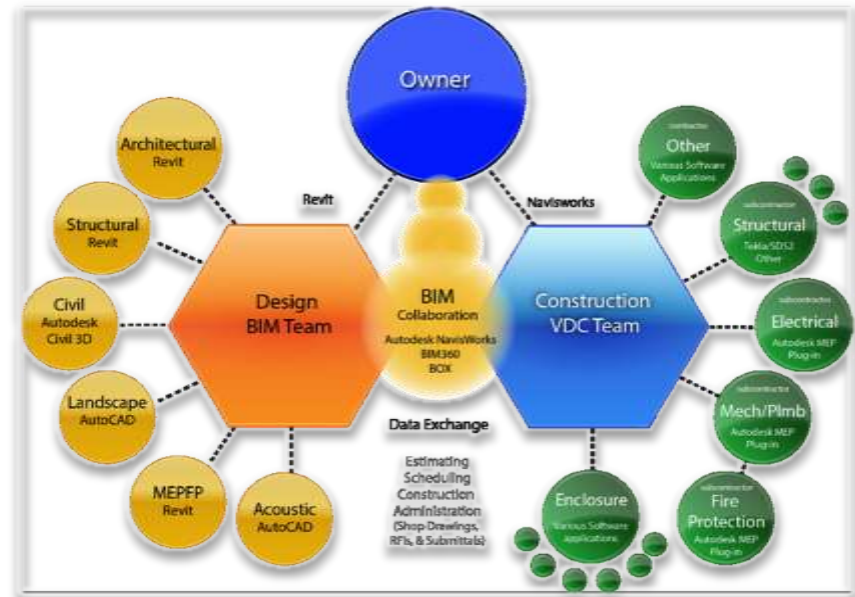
Owner

Architectural
Revit

Structural
Revit

Civil
Autodesk
Civil 3D

Landscape
AutoCAD

MEPFP
Revit

Acoustic
AutoCAD

Revit

Design
BIM Team

BIM
Collaboration
Autodesk NavisWorks
BIM360
BOX

Navisworks

Construction
VDC Team

contractor
Other
Various Software Applications

subcontractor
Structural
Tekla/SDS2
Other

subcontractor
Electrical
Autodesk MEP
Plug-in

subcontractor
Mech/Plmb
Autodesk MEP
Plug-in

subcontractor
Fire
Protection
Autodesk MEP
Plug-in

Enclosure
Various Software applications

Data Exchange

Estimating
Scheduling
Construction
Administration
(Shop Drawings,
RFIs, & Submittals)